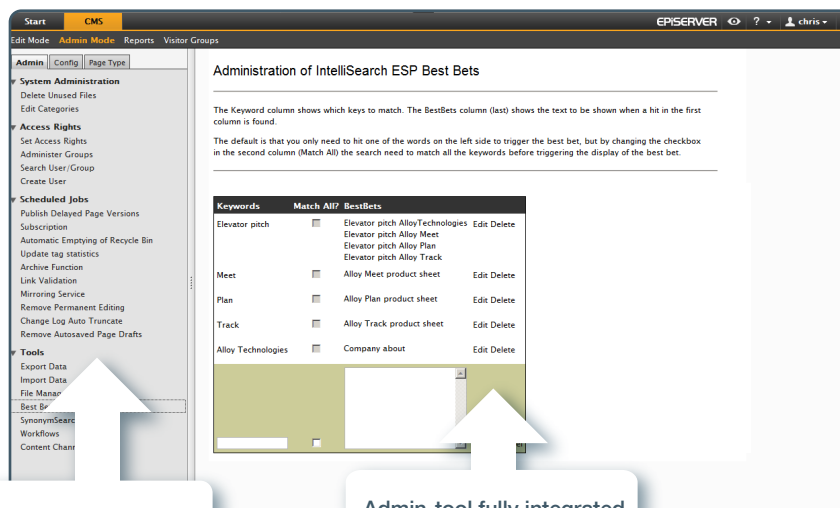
Start CMS

EPISERVER ? chris

Edit Mode Admin Mode Reports Visitor Groups

Admin Config Page Type

System Administration
Delete Unused Files
Edit Categories

Access Rights
Set Access Rights
Administer Groups
Search User/Group
Create User

Scheduled Jobs
Publish Delayed Page Versions
Subscription
Automatic Emptying of Recycle Bin
Update tag statistics
Archive Function
Link Validation
Mirroring Service
Remove Permanent Editing
Change Log Auto Truncate
Remove Autosaved Page Drafts

Tools
Export Data
Import Data
File Manag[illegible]
Best Be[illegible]
SynonymSearc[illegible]
Workflows
Content Chan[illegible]

Administration of IntelliSearch ESP Best Bets

The Keyword column shows which keys to match. The BestBets column (last) shows the text to be shown when a hit in the first column is found.

The default is that you only need to hit one of the words on the left side to trigger the best bet, but by changing the checkbox in the second column (Match All) the search need to match all the keywords before triggering the display of the best bet.

| Keywords | Match All? | BestBets | |
|---|---|---|---|
| Elevator pitch | | Elevator pitch AlloyTechnologies Elevator pitch Alloy Meet Elevator pitch Alloy Plan Elevator pitch Alloy Track | Edit Delete |
| Meet | | Alloy Meet product sheet | Edit Delete |
| Plan | | Alloy Plan product sheet | Edit Delete |
| Track | | Alloy Track product sheet | Edit Delete |
| Alloy Technologies | | Company about | Edit Delete |

Admin-tool fully integrated